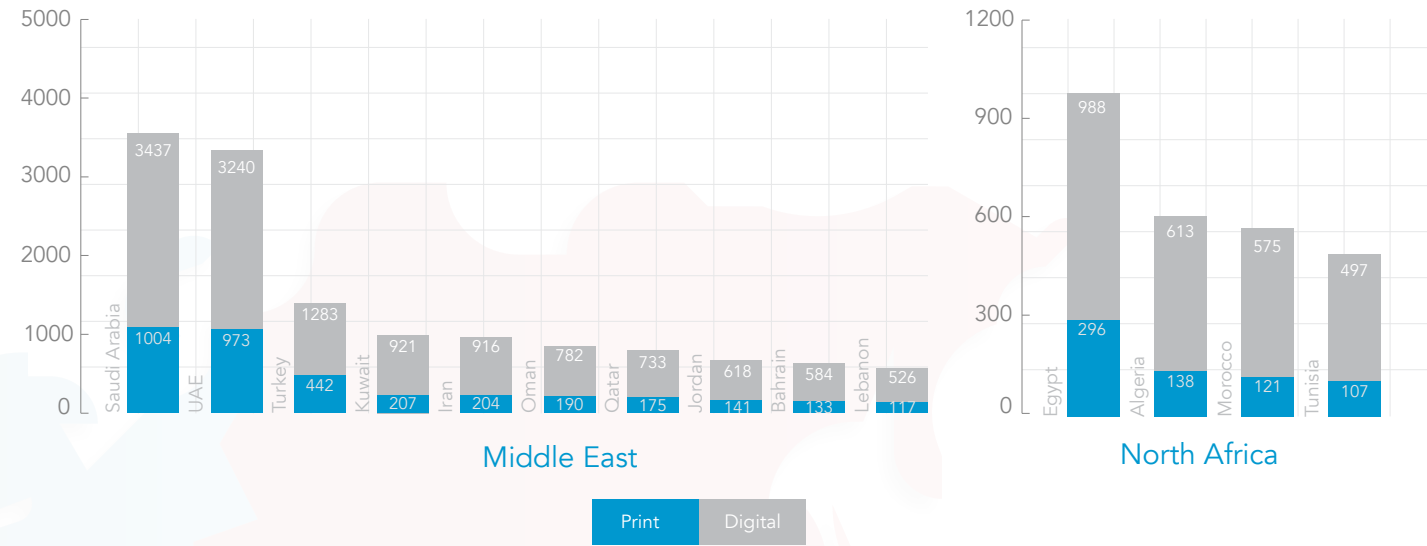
5000
4000
3000
2000
1000
0

Saudi Arabia 3437 1004
UAE 3240 973
Turkey 1283 442
Kuwait 921 207
Iran 916 204
Oman 782 190
Qatar 733 175
Jordan 618 141
Bahrain 584 133
Lebanon 526 117

Middle East

1200
900
600
300
0

Egypt 988 296
Algeria 613 138
Morocco 575 121
Tunisia 497 107

North Africa

Print Digital